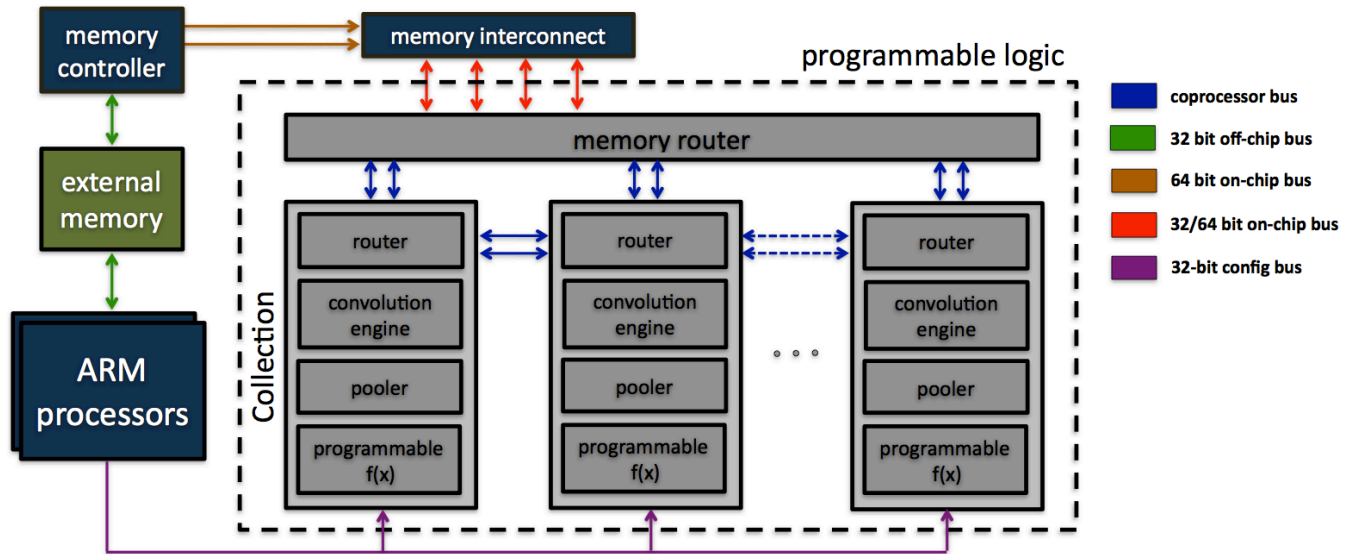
memory controller

memory interconnect

programmable logic

external memory

ARM processors

memory router

Collection

router

convolution engine

pooler

programmable f(x)

router

convolution engine

pooler

programmable f(x)

router

convolution engine

pooler

programmable f(x)

coprocessor bus

32 bit off-chip bus

64 bit on-chip bus

32/64 bit on-chip bus

32-bit config bus